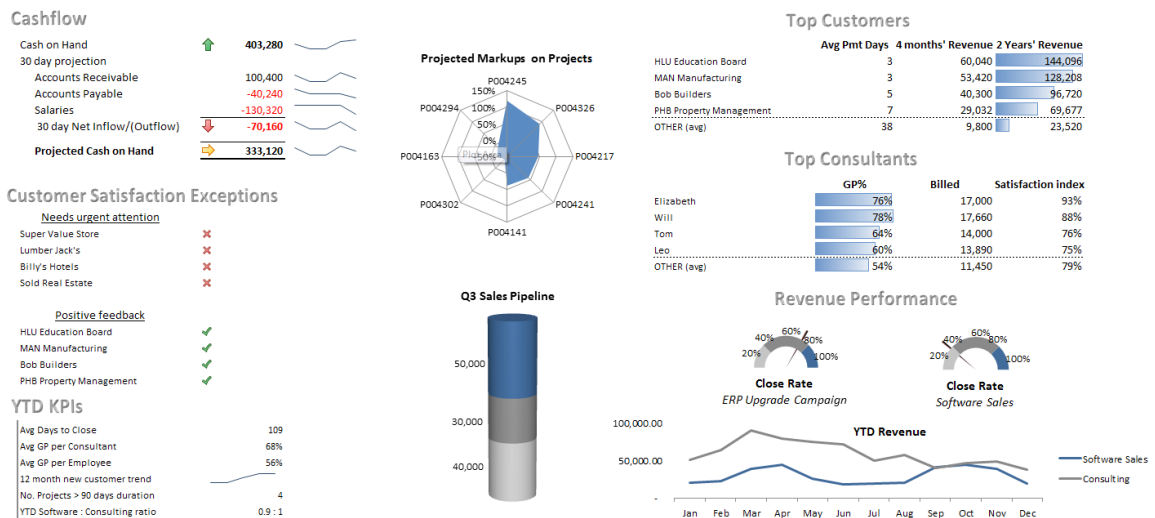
Cashflow

| | | |
|---|---|---|
| Cash on Hand | | 403,280 |
| 30 day projection | | |
| Accounts Receivable | | 100,400 |
| Accounts Payable | | -40,240 |
| Salaries | | -130,320 |
| 30 day Net Inflow/(Outflow) | | -70,160 |
| Projected Cash on Hand | | 333,120 |

Customer Satisfaction Exceptions

Needs urgent attention

Super Value Store
Lumber Jack's
Billy's Hotels
Sold Real Estate

Positive feedback

HLU Education Board
MAN Manufacturing
Bob Builders
PHB Property Management

YTD KPIs

| | |
|---|---|
| Avg Days to Close | 109 |
| Avg GP per Consultant | 68% |
| Avg GP per Employee | 56% |
| 12 month new customer trend | |
| No. Projects > 90 days duration | 4 |
| YTD Software : Consulting ratio | 0.9 : 1 |

Projected Markups on Projects

150%
100%
50%
0%
-50%
P004245
P004326
P004217
P004241
P004141
P004302
P004163
P004294
Plot

Q3 Sales Pipeline

50,000
30,000
40,000

Top Customers

| | Avg Pmt Days | 4 months' Revenue | 2 Years' Revenue |
|---|---|---|---|
| HLU Education Board | 3 | 60,040 | 144,096 |
| MAN Manufacturing | 3 | 53,420 | 128,208 |
| Bob Builders | 5 | 40,300 | 96,720 |
| PHB Property Management | 7 | 29,032 | 69,677 |
| OTHER (avg) | 38 | 9,800 | 23,520 |

Top Consultants

| | GP% | Billed | Satisfaction index |
|---|---|---|---|
| Elizabeth | 76% | 17,000 | 93% |
| Will | 78% | 17,660 | 88% |
| Tom | 64% | 14,000 | 76% |
| Leo | 60% | 13,890 | 75% |
| OTHER (avg) | 54% | 11,450 | 79% |

Revenue Performance

20% 40% 60% 80% 100%
Close Rate
ERP Upgrade Campaign

20% 40% 60% 80% 100%
Close Rate
Software Sales

YTD Revenue

100,000.00
50,000.00
-
Jan Feb Mar Apr May Jun Jul Aug Sep Oct Nov Dec

Software Sales
Consulting